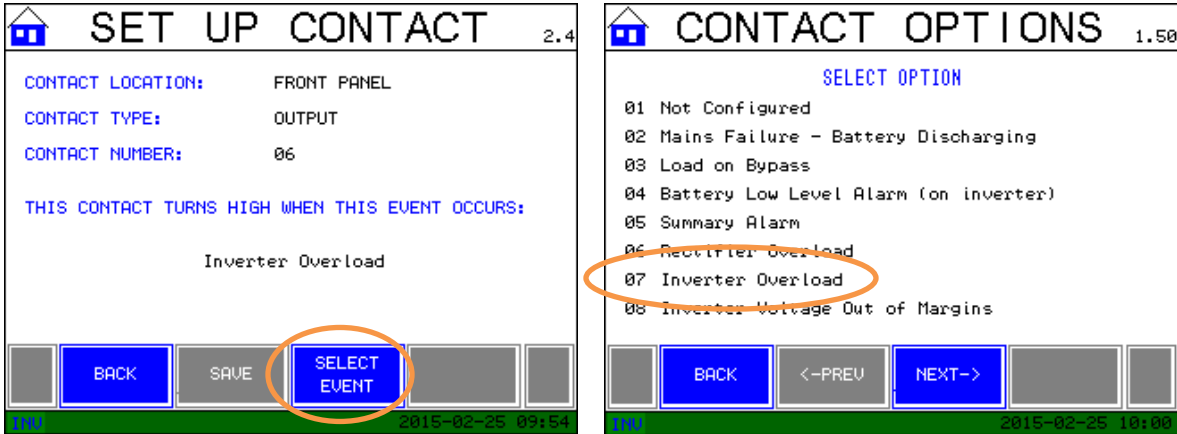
SET UP CONTACT 2.4

CONTACT LOCATION: FRONT PANEL

CONTACT TYPE: OUTPUT

CONTACT NUMBER: 06

THIS CONTACT TURNS HIGH WHEN THIS EVENT OCCURS:

Inverter Overload

BACK | SAVE | SELECT EVENT

INV 2015-02-25 09:54

CONTACT OPTIONS 1.50

SELECT OPTION

01 Not Configured
02 Mains Failure - Battery Discharging
03 Load on Bypass
04 Battery Low Level Alarm (on inverter)
05 Summary Alarm
06 Rectifier Overload
07 Inverter Overload
08 Inverter Voltage Out of Margins

BACK | <-PREV | NEXT->

INV 2015-02-25 10:00